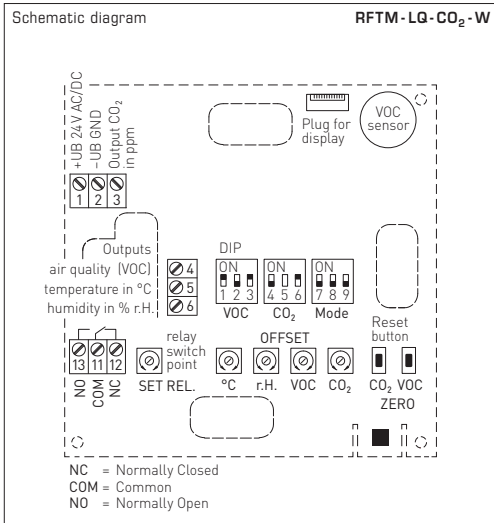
Schematic diagram

RFTM-LQ-$CO_2$-W

+UB 24 V AC/DC
-UB GND
Output $CO_2$ in ppm

1 2 3

Plug for display

VOC sensor

Outputs
air quality (VOC)
temperature in °C
humidity in % r.H.

4
5
6

DIP
ON
1 2 3
VOC

ON
4 5 6
$CO_2$

ON
7 8 9
Mode

Reset button

13 11 12
NO COM NC

relay switch point
SET REL.

OFFSET
°C r.H. VOC $CO_2$

$CO_2$ VOC
ZERO

NC = Normally Closed
COM = Common
NO = Normally Open